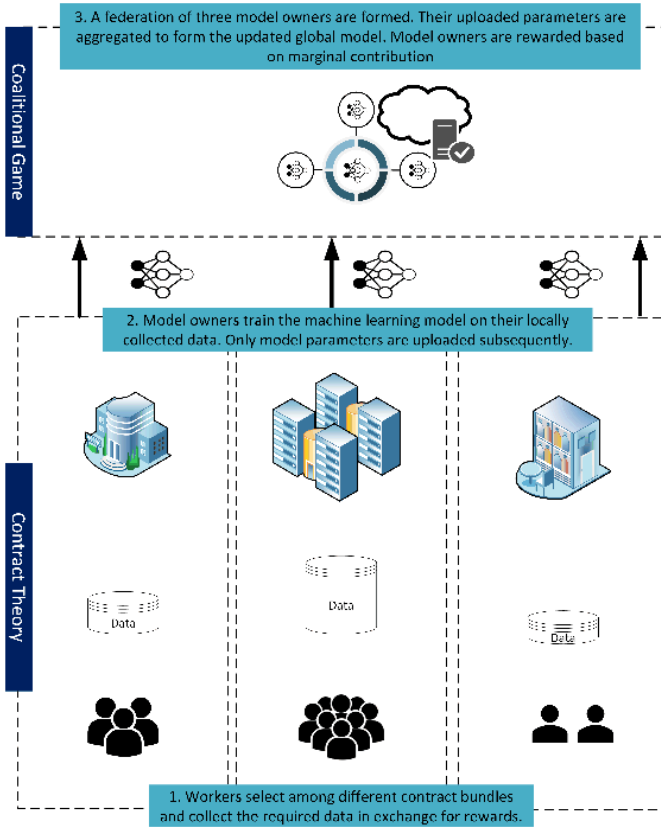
3. A federation of three model owners are formed. Their uploaded parameters are aggregated to form the updated global model. Model owners are rewarded based on marginal contribution

Coalitional Game

2. Model owners train the machine learning model on their locally collected data. Only model parameters are uploaded subsequently.

Contract Theory

Data

Data

Data

1. Workers select among different contract bundles and collect the required data in exchange for rewards.